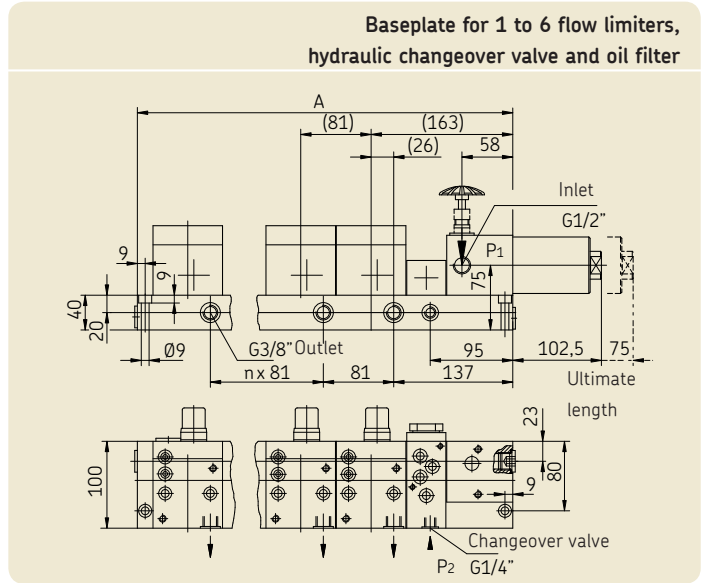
Baseplate for 1 to 6 flow limiters, hydraulic changeover valve and oil filter

A
(81)
(163)
(26)
58
Inlet
G1/2"
P1
9
9
75
40
20
Ø9
G3/8" Outlet
95
102,5
75
n x 81
81
137
Ultimate length
23
100
80
9
Changeover valve
P2 G1/4"